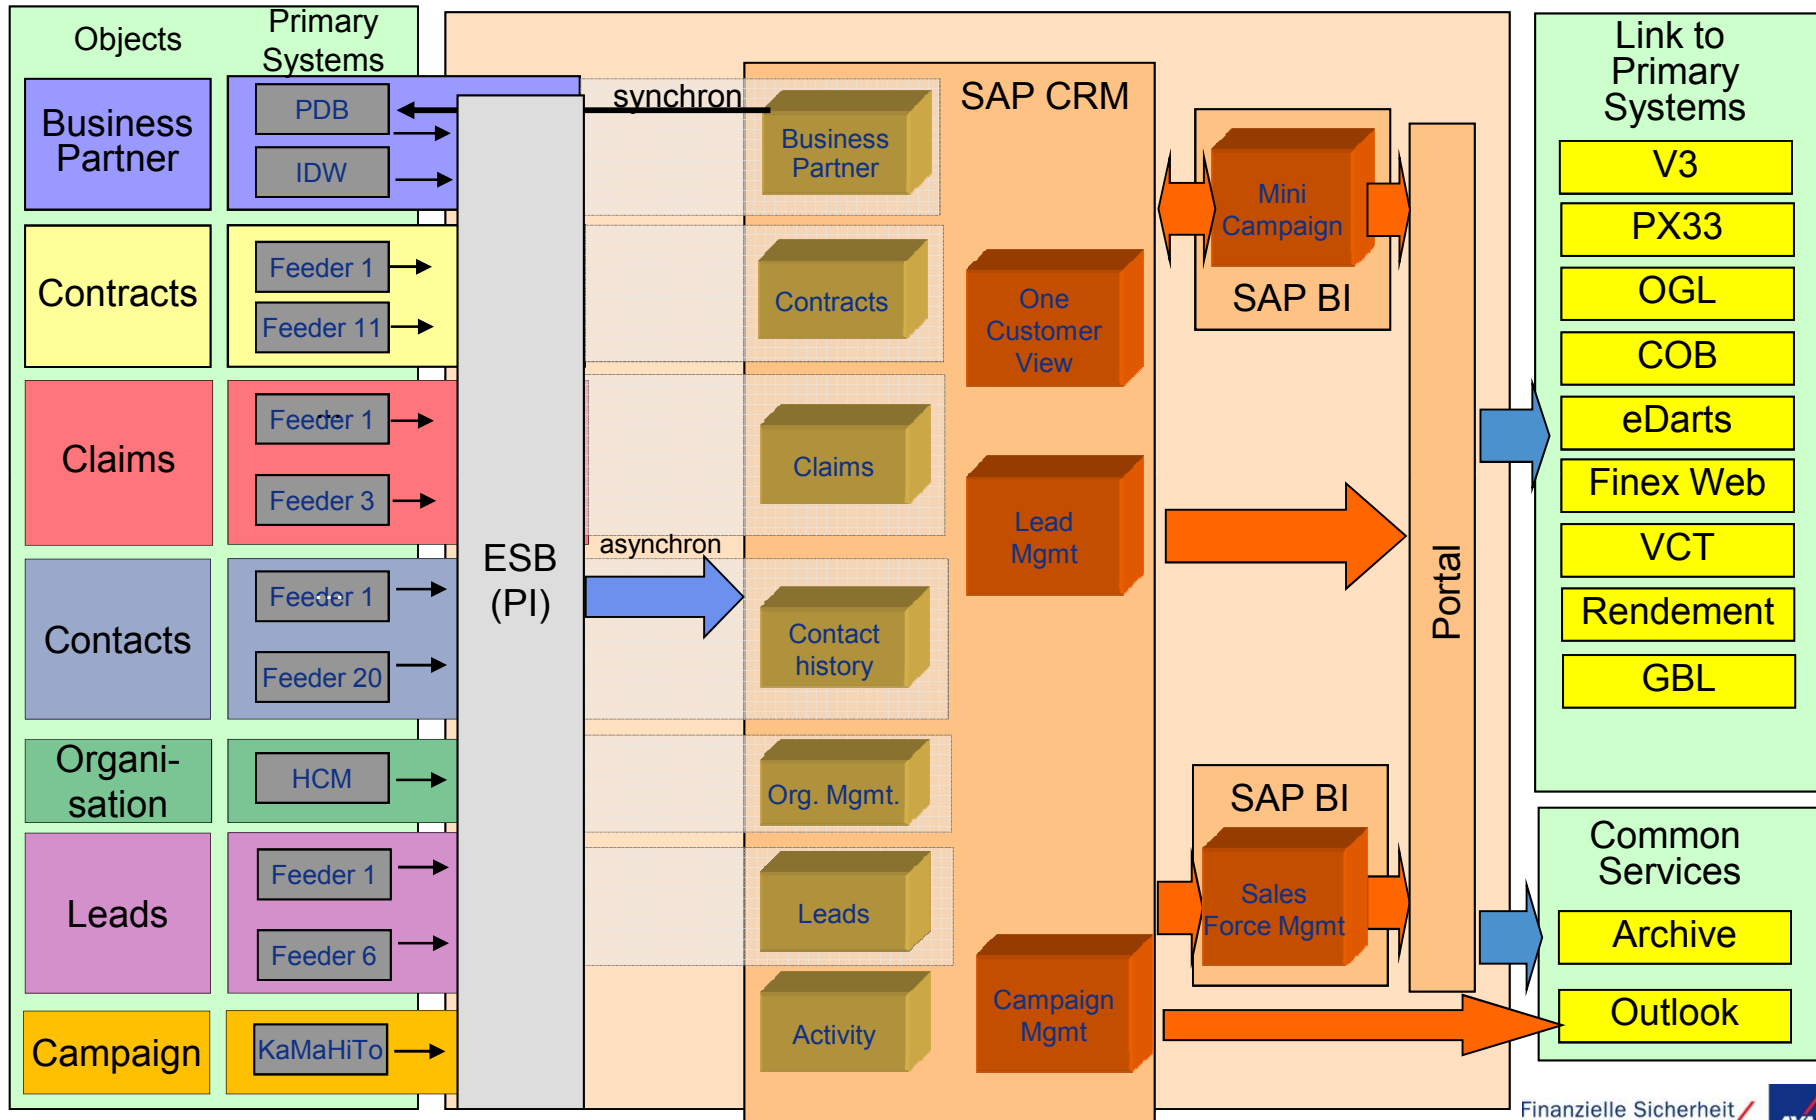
Objects

Primary Systems

Business Partner

PDB

IDW

Contracts

Feeder 1

Feeder 11

Claims

Feeder 1

Feeder 3

Contacts

Feeder 1

Feeder 20

Organi-sation

HCM

Leads

Feeder 1

Feeder 6

Campaign

KaMaHiTo

ESB (PI)

synchron

asynchron

SAP CRM

Business Partner

Contracts

Claims

Contact history

Org. Mgmt.

Leads

Activity

One Customer View

Lead Mgmt

Campaign Mgmt

Mini Campaign

SAP BI

SAP BI

Sales Force Mgmt

Portal

Link to Primary Systems

V3

PX33

OGL

COB

eDarts

Finex Web

VCT

Rendement

GBL

Common Services

Archive

Outlook

Finanzielle Sicherheit